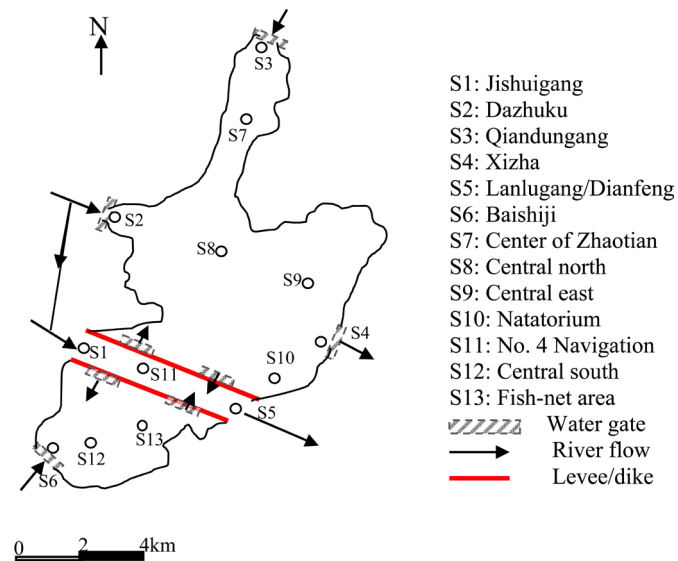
N

S3
S7
S2
S8
S9
S4
S10
S1
S11
S5
S13
S12
S6

S1: Jishuigang
S2: Dazhuku
S3: Qiandungang
S4: Xizha
S5: Lanlugang/Dianfeng
S6: Baishiji
S7: Center of Zhaotian
S8: Central north
S9: Central east
S10: Natatorium
S11: No. 4 Navigation
S12: Central south
S13: Fish-net area
Water gate
River flow
Levee/dike

0 2 4km